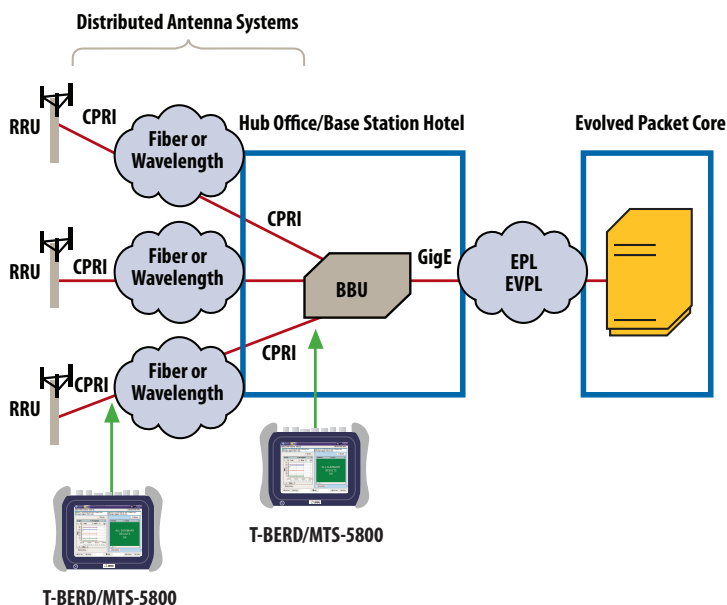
Distributed Antenna Systems

RRU
CPRI
Fiber or Wavelength

Hub Office/Base Station Hotel

Evolved Packet Core

CPRI

RRU
CPRI
Fiber or Wavelength

BBU

GigE

EPL
EVPL

RRU
CPRI
Fiber or Wavelength

CPRI

T-BERD/MTS-5800

T-BERD/MTS-5800